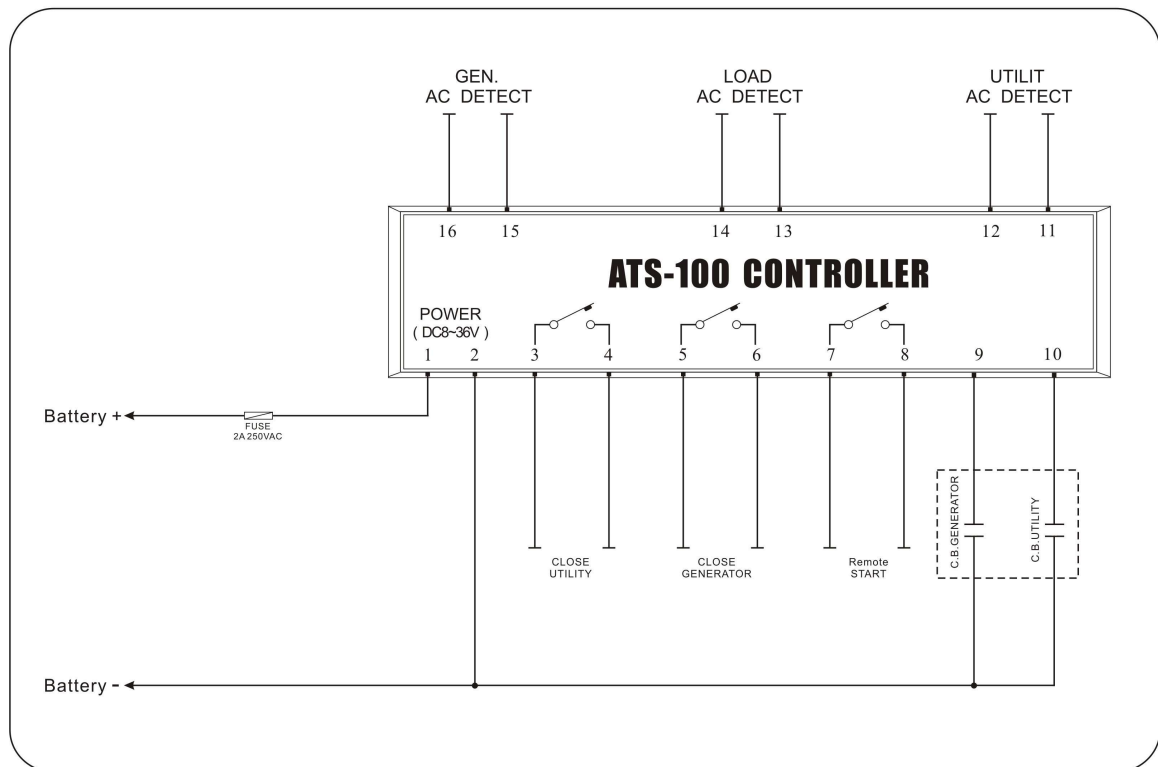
GEN.
AC DETECT

LOAD
AC DETECT

UTILIT
AC DETECT

16 15 14 13 12 11

ATS-100 CONTROLLER

POWER
( DC8~36V )

1 2 3 4 5 6 7 8 9 10

Battery +

FUSE
2A 250VAC

CLOSE
UTILITY

CLOSE
GENERATOR

Remote
START

C.B.GENERATOR

C.B.UTILITY

Battery -